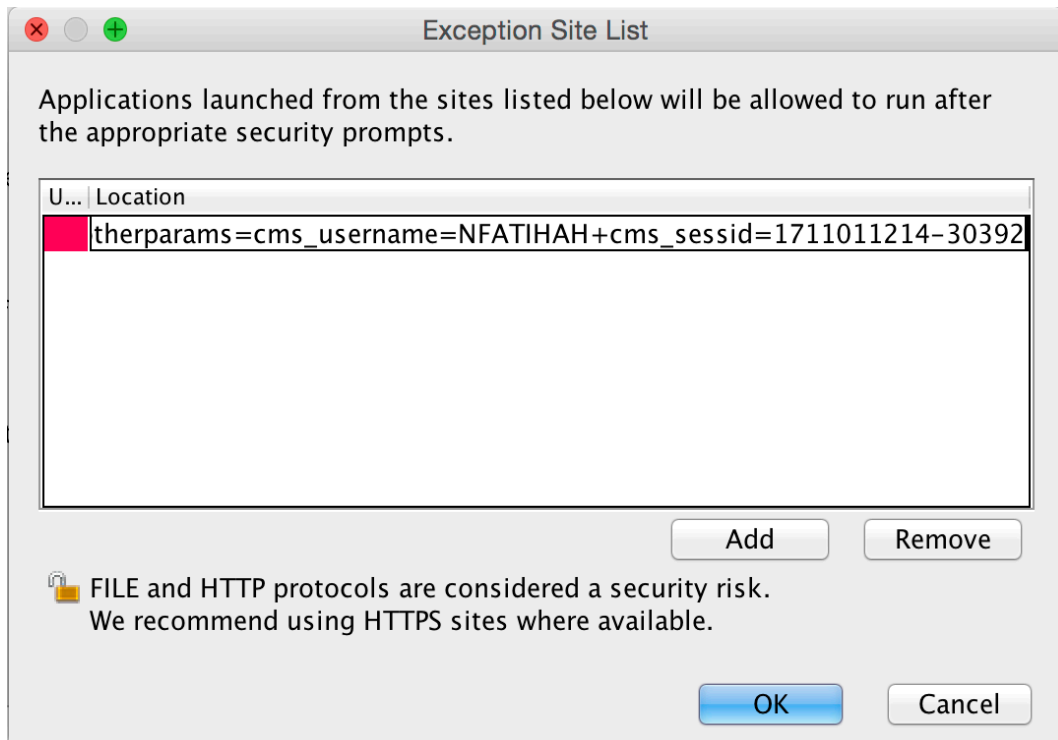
Exception Site List

Applications launched from the sites listed below will be allowed to run after the appropriate security prompts.

| U... | Location |
|---|---|
| | therparams=cms_username=NFATIHAH+cms_sessid=1711011214-30392 |

Add

Remove

FILE and HTTP protocols are considered a security risk.
We recommend using HTTPS sites where available.

OK

Cancel